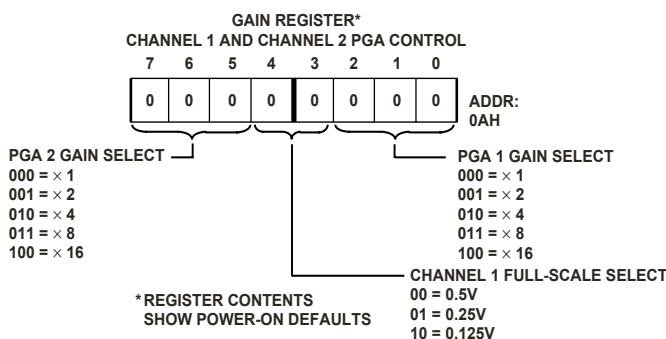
GAIN REGISTER*
CHANNEL 1 AND CHANNEL 2 PGA CONTROL

| 7 | 6 | 5 | 4 | 3 | 2 | 1 | 0 |
|---|---|---|---|---|---|---|---|
| 0 | 0 | 0 | 0 | 0 | 0 | 0 | 0 |

ADDR:
0AH

PGA 2 GAIN SELECT
000 = $\times$ 1
001 = $\times$ 2
010 = $\times$ 4
011 = $\times$ 8
100 = $\times$ 16

PGA 1 GAIN SELECT
000 = $\times$ 1
001 = $\times$ 2
010 = $\times$ 4
011 = $\times$ 8
100 = $\times$ 16

CHANNEL 1 FULL-SCALE SELECT
00 = 0.5V
01 = 0.25V
10 = 0.125V

*REGISTER CONTENTS
SHOW POWER-ON DEFAULTS